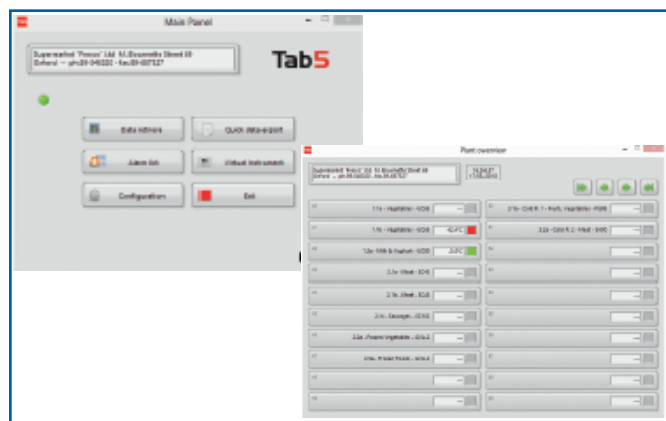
Main Panel

Supermarket "Fresco" Ltd. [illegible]
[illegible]

Tab5

Data network

QUICK data export

Alarm list

Virtual instruments

Configuration

Exit

Plant overview

Supermarket "Fresco" Ltd. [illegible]
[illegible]

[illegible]

1.1a - Vegetables - SC02

1.1b - Vegetables - SC03

1.2a - Milk & Yoghurt - SC05

2.1a - Meat - SC06

2.1b - Meat - SC08

2.1c - Sausages - SC10

3.2a - Frozen vegetables - SC12

3.1b - Frozen Foods - SC14

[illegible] - Cold R. 1 - Fruit / Vegetables - P000

3.2a - Cold R. 2 - Meat - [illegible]

-4.0°C

3.0°C